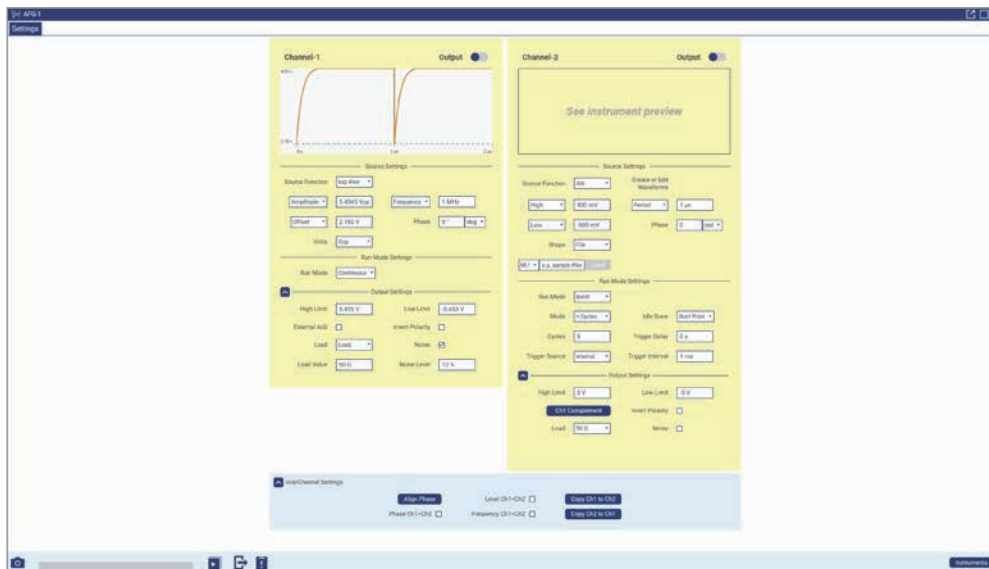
AFG-1
Settings

Channel-1
Output

Source Settings
Source Function: Exp Rise
Amplitude: 5.4543 Vpp
Frequency: 1 MHz
Offset: 2.182 V
Phase: 0 ° deg
Units: Vpp

Run Mode Settings
Run Mode: Continuous

Output Settings
High Limit: 5.455 V
Low Limit: -5.455 V
External AM
Invert Polarity
Load: Load
Noise
Load Value: 50 Ω
Noise Level: 10 %

Channel-2
Output

See instrument preview

Source Settings
Source Function: Arb
Create or Edit Waveform
High: 500 mV
Period: 1 μs
Low: -500 mV
Phase: 0 rad
Shape: File
M// e.g. sample.tfwx Load

Run Mode Settings
Run Mode: Burst
Mode: n Cycles
Idle State: Start Point
Cycles: 5
Trigger Delay: 0 s
Trigger Source: Internal
Trigger Interval: 1 ms

Output Settings
High Limit: 5 V
Low Limit: -5 V
Ch1 Complement
Invert Polarity
Load: 50 Ω
Noise

InterChannel Settings
Align Phase
Level Ch1=Ch2
Copy Ch1 to Ch2
Phase Ch1=Ch2
Frequency Ch1=Ch2
Copy Ch2 to Ch1

Instruments